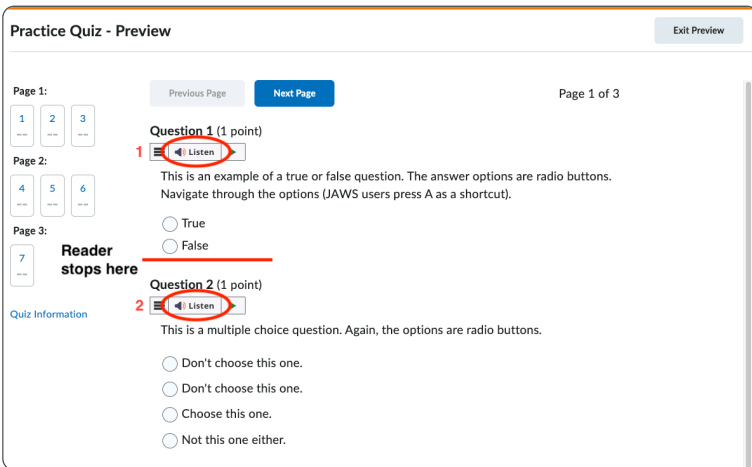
Practice Quiz - Preview

Exit Preview

Page 1:

1
--

2
--

3
--

Page 2:

4
--

5
--

6
--

Page 3:

7
--

Reader stops here

Quiz Information

Previous Page

Next Page

Page 1 of 3

Question 1 (1 point)

1

Listen

This is an example of a true or false question. The answer options are radio buttons. Navigate through the options (JAWS users press A as a shortcut).

True

False

Question 2 (1 point)

2

Listen

This is a multiple choice question. Again, the options are radio buttons.

Don't choose this one.

Don't choose this one.

Choose this one.

Not this one either.